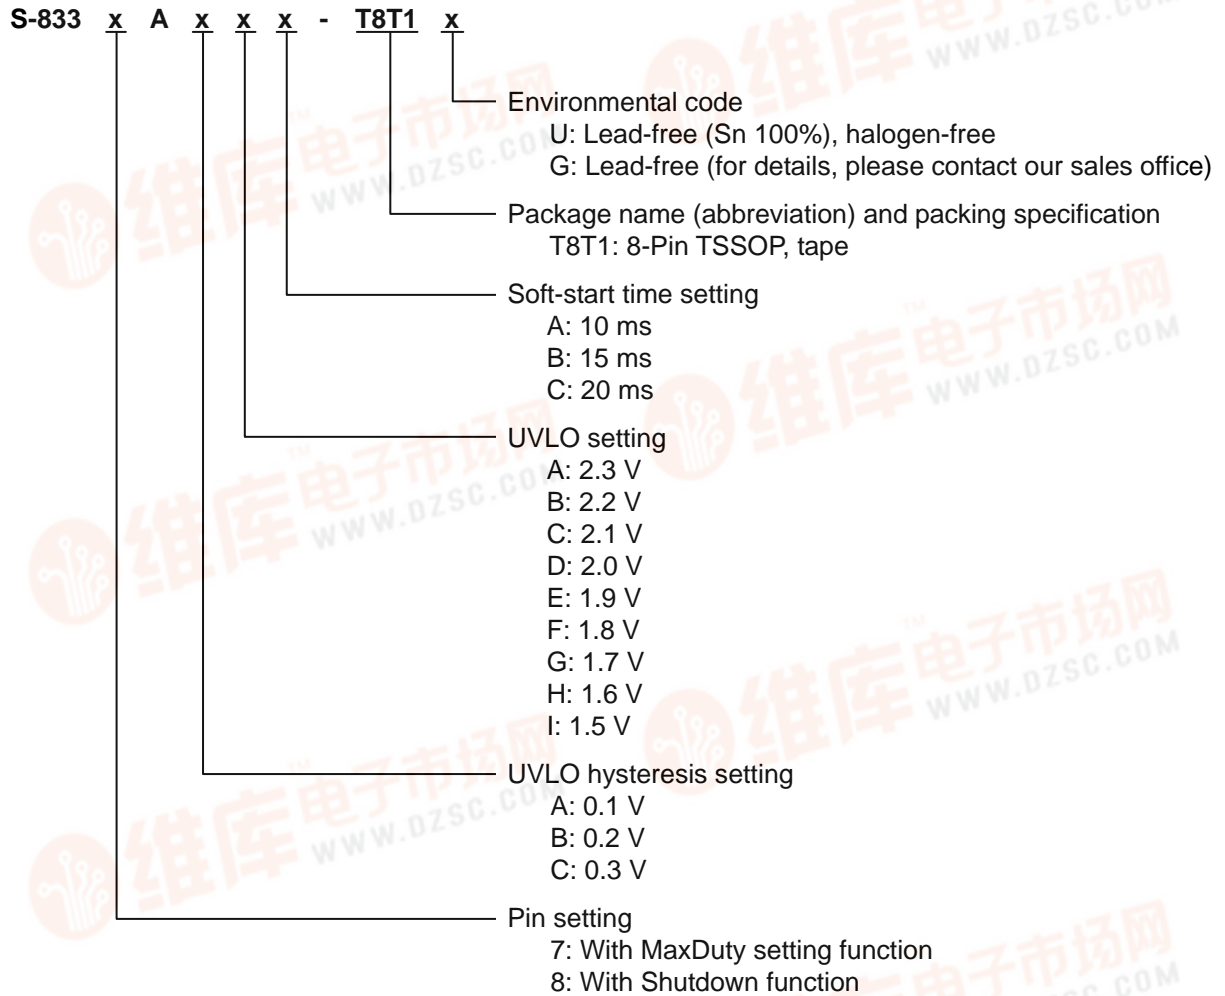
S-833 x A x x x - T8T1 x

Environmental code
U: Lead-free (Sn 100%), halogen-free
G: Lead-free (for details, please contact our sales office)

Package name (abbreviation) and packing specification
T8T1: 8-Pin TSSOP, tape

Soft-start time setting
A: 10 ms
B: 15 ms
C: 20 ms

UVLO setting
A: 2.3 V
B: 2.2 V
C: 2.1 V
D: 2.0 V
E: 1.9 V
F: 1.8 V
G: 1.7 V
H: 1.6 V
I: 1.5 V

UVLO hysteresis setting
A: 0.1 V
B: 0.2 V
C: 0.3 V

Pin setting
7: With MaxDuty setting function
8: With Shutdown function

维库电子市场网 WWW.DZSC.COM